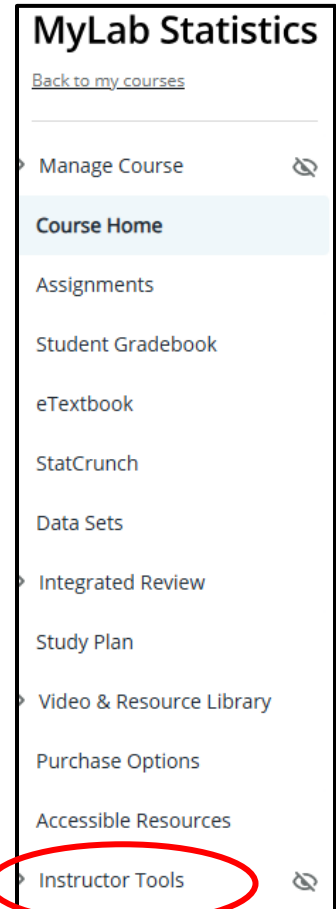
MyLab Statistics

Back to my courses

Manage Course

Course Home

Assignments

Student Gradebook

eTextbook

StatCrunch

Data Sets

Integrated Review

Study Plan

Video & Resource Library

Purchase Options

Accessible Resources

Instructor Tools